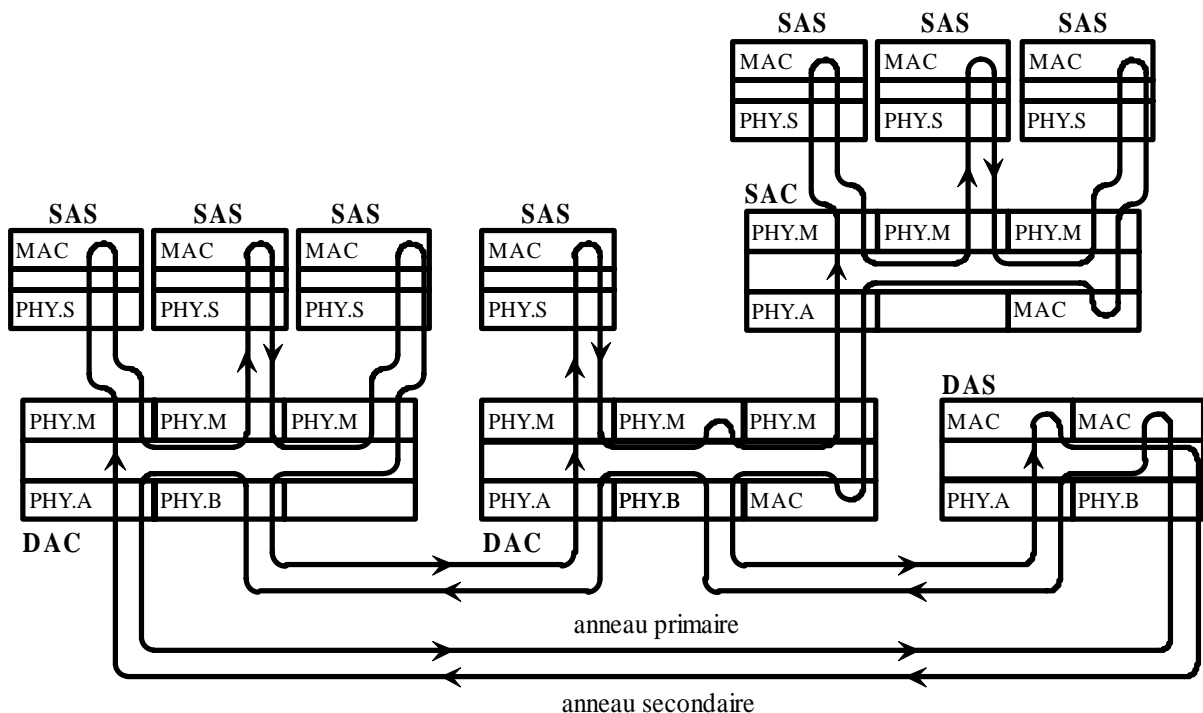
SAS
MAC
PHY.S

SAS
MAC
PHY.S

SAS
MAC
PHY.S

SAC
PHY.M
PHY.M
PHY.M
PHY.A
MAC

SAS
MAC
PHY.S

SAS
MAC
PHY.S

SAS
MAC
PHY.S

SAS
MAC
PHY.S

PHY.M
PHY.M
PHY.M
PHY.A
PHY.B
DAC

PHY.M
PHY.M
PHY.M
PHY.A
PHY.B
MAC
DAC

DAS
MAC
MAC
PHY.A
PHY.B

anneau primaire

anneau secondaire